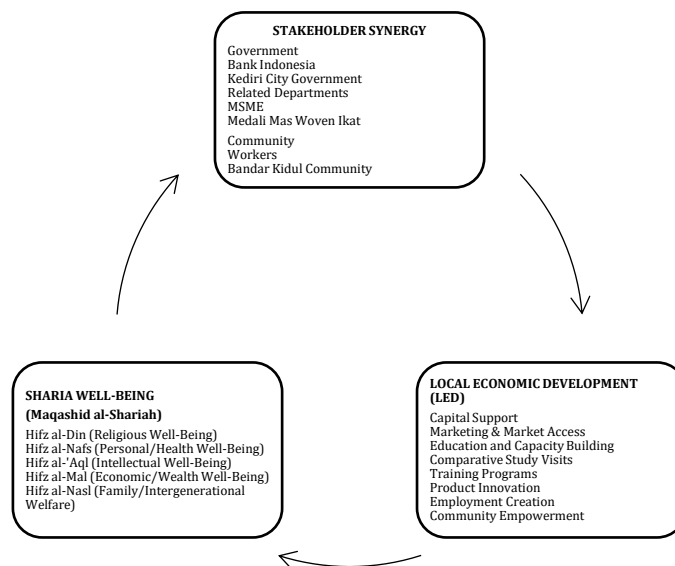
STAKEHOLDER SYNERGY

Government
Bank Indonesia
Kediri City Government
Related Departments
MSME
Medali Mas Woven Ikat

Community
Workers
Bandar Kidul Community

LOCAL ECONOMIC DEVELOPMENT (LED)

Capital Support
Marketing & Market Access
Education and Capacity Building
Comparative Study Visits
Training Programs
Product Innovation
Employment Creation
Community Empowerment

SHARIA WELL-BEING

(Maqashid al-Shariah)

Hifz al-Din (Religious Well-Being)
Hifz al-Nafs (Personal/Health Well-Being)
Hifz al-'Aql (Intellectual Well-Being)
Hifz al-Mal (Economic/Wealth Well-Being)
Hifz al-Nasl (Family/Intergenerational Welfare)